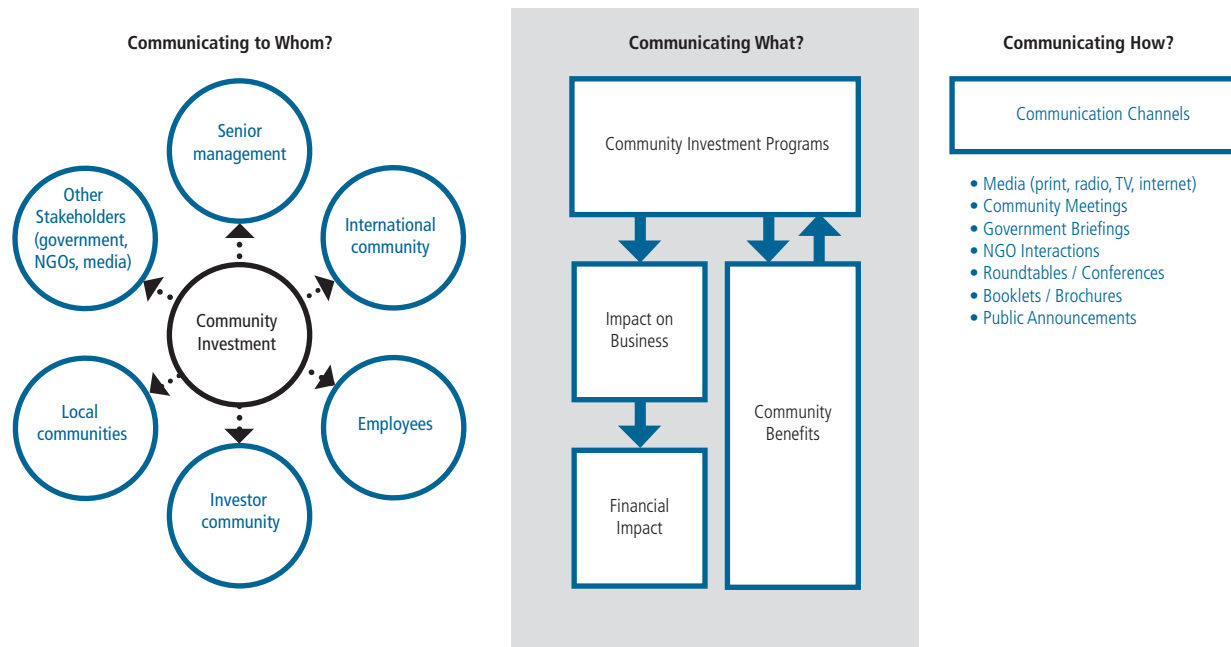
Communicating to Whom?

Senior management

Other Stakeholders (government, NGOs, media)

International community

Community Investment

Local communities

Employees

Investor community

Communicating What?

Community Investment Programs

Impact on Business

Community Benefits

Financial Impact

Communicating How?

Communication Channels

• Media (print, radio, TV, internet)
• Community Meetings
• Government Briefings
• NGO Interactions
• Roundtables / Conferences
• Booklets / Brochures
• Public Announcements